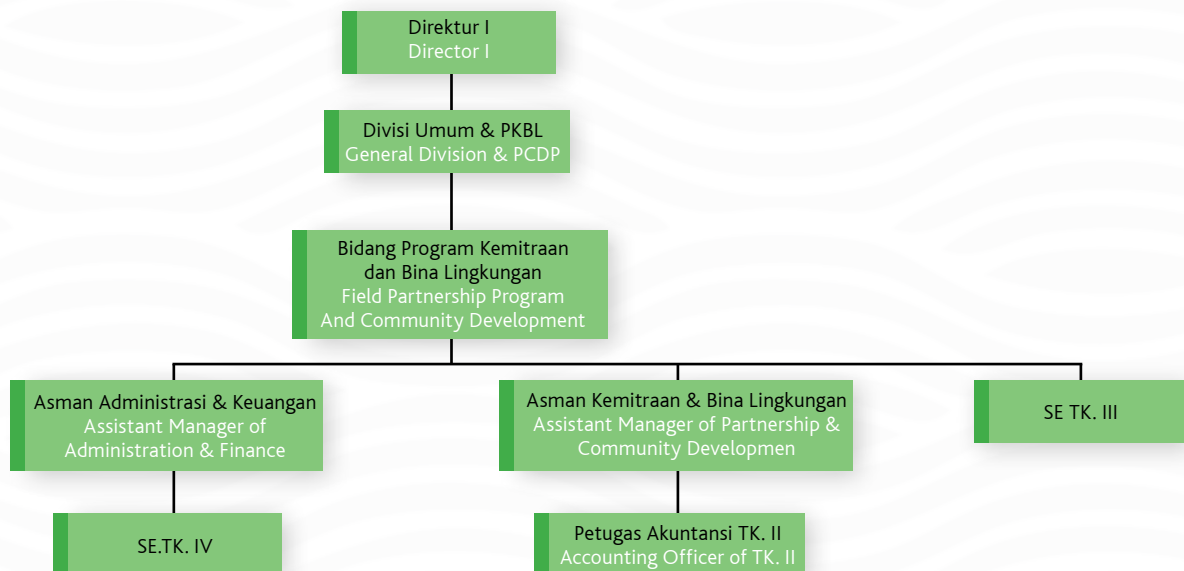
Direktur I
Director I

Divisi Umum & PKBL
General Division & PCDP

Bidang Program Kemitraan dan Bina Lingkungan
Field Partnership Program And Community Development

Asman Administrasi & Keuangan
Assistant Manager of Administration & Finance

Asman Kemitraan & Bina Lingkungan
Assistant Manager of Partnership & Community Developmen

SE TK. III

SE.TK. IV

Petugas Akuntansi TK. II
Accounting Officer of TK. II